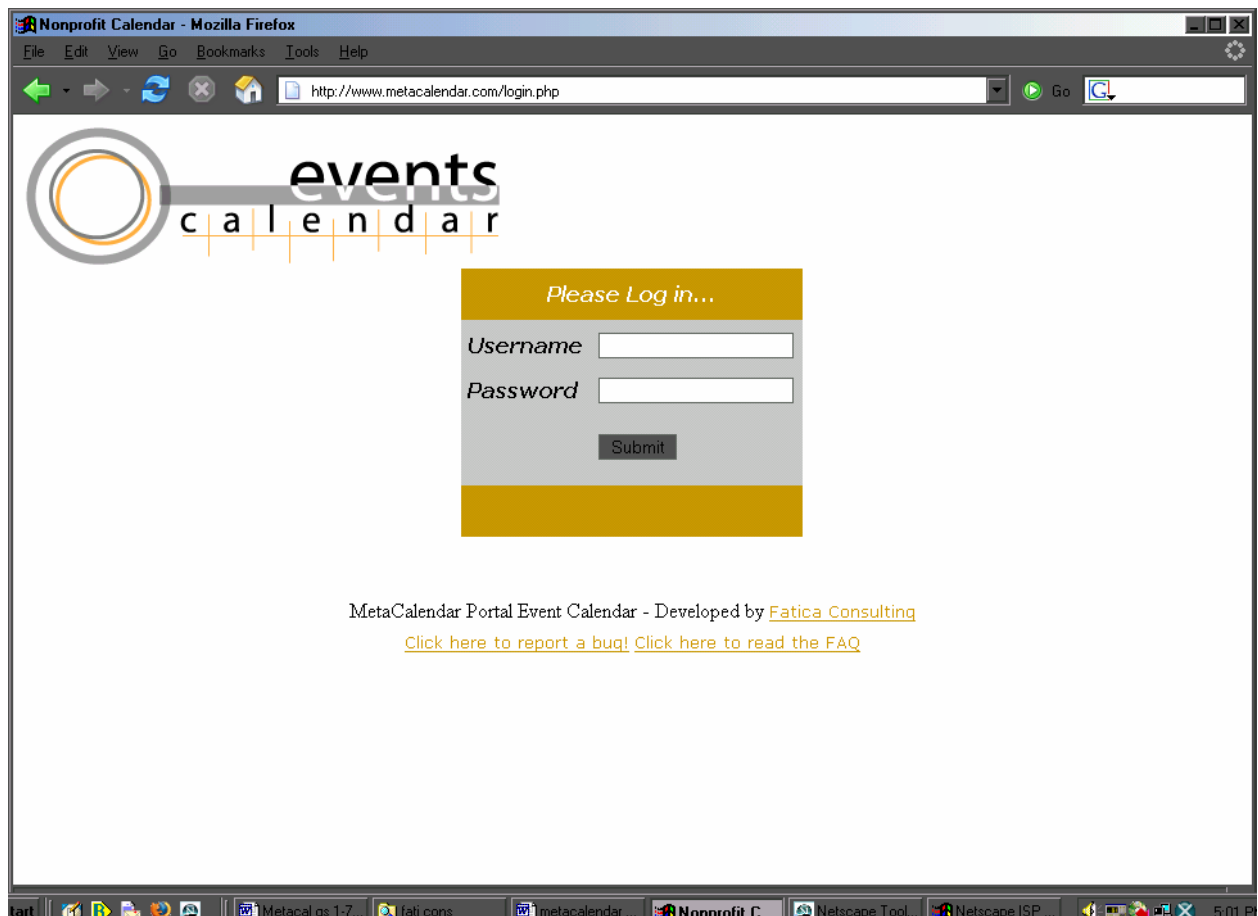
Nonprofit Calendar - Mozilla Firefox

File Edit View Go Bookmarks Tools Help

http://www.metacalendar.com/login.php

Go

events
c a l e n d a r

Please Log in...

Username

Password

Submit

MetaCalendar Portal Event Calendar - Developed by Fatica Consulting

Click here to report a bug! Click here to read the FAQ

tart Metacal gs 1-7... fati cons metacalendar... Nonprofit C... Netscape Tool... Netscape ISP... 5:01 P